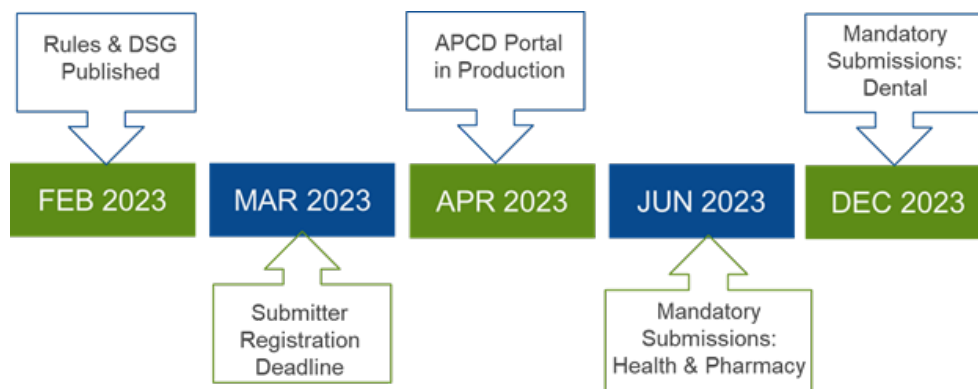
Rules & DSG Published

FEB 2023

MAR 2023

Submitter Registration Deadline

APCD Portal in Production

APR 2023

JUN 2023

Mandatory Submissions: Health & Pharmacy

Mandatory Submissions: Dental

DEC 2023